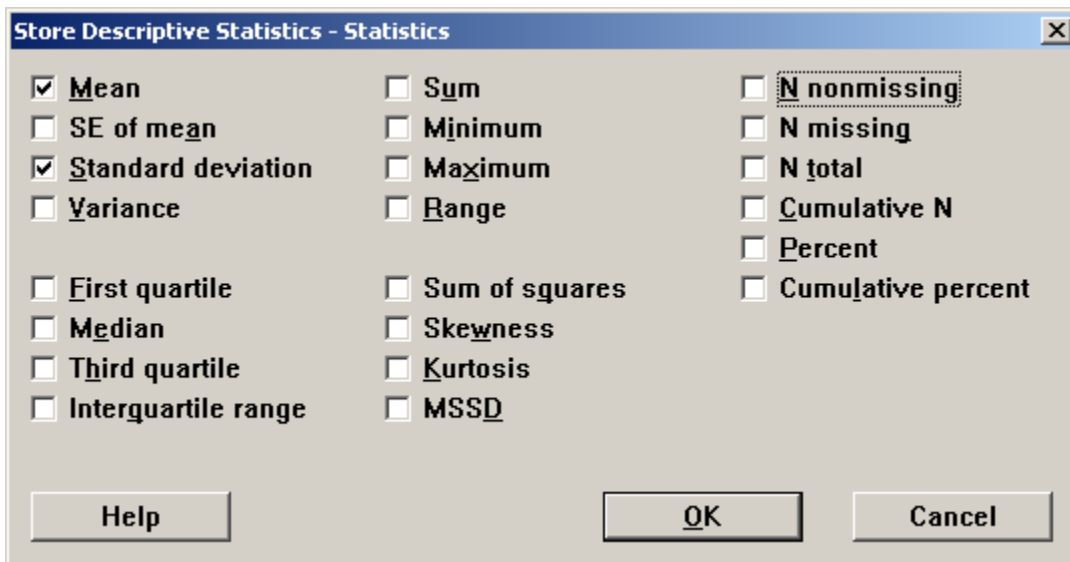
Store Descriptive Statistics - Statistics

☑ Mean
☐ SE of mean
☑ Standard deviation
☐ Variance

☐ First quartile
☐ Median
☐ Third quartile
☐ Interquartile range

☐ Sum
☐ Minimum
☐ Maximum
☐ Range

☐ Sum of squares
☐ Skewness
☐ Kurtosis
☐ MSSD

☐ N nonmissing
☐ N missing
☐ N total
☐ Cumulative N
☐ Percent
☐ Cumulative percent

Help
OK
Cancel